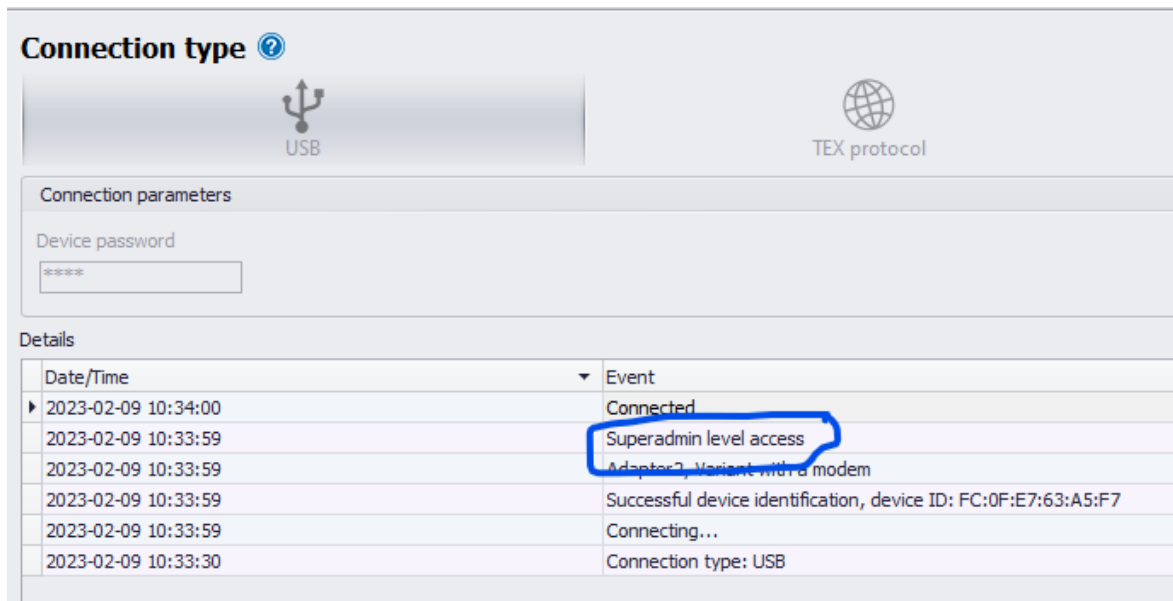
Connection type

USB

TEX protocol

Connection parameters

Device password

****

Details

| Date/Time | Event |
|---|---|
| 2023-02-09 10:34:00 | Connected |
| 2023-02-09 10:33:59 | Superadmin level access |
| 2023-02-09 10:33:59 | Adapter2, Variant with a modem |
| 2023-02-09 10:33:59 | Successful device identification, device ID: FC:0F:E7:63:A5:F7 |
| 2023-02-09 10:33:59 | Connecting... |
| 2023-02-09 10:33:30 | Connection type: USB |